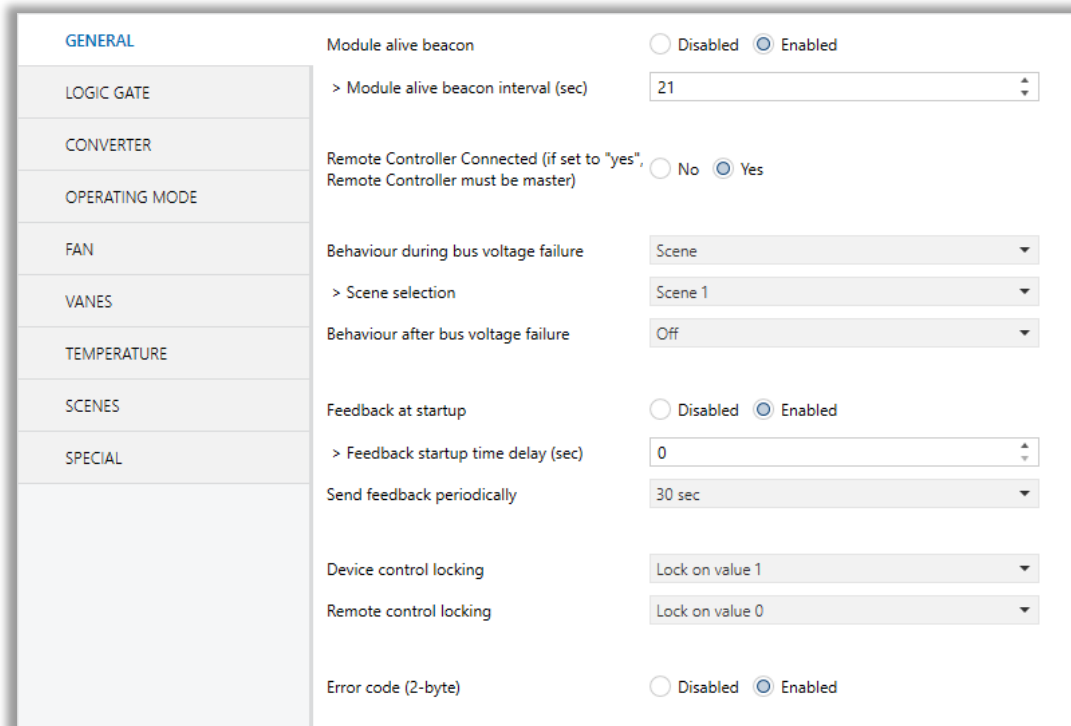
GENERAL
LOGIC GATE
CONVERTER
OPERATING MODE
FAN
VANES
TEMPERATURE
SCENES
SPECIAL

Module alive beacon Disabled Enabled
> Module alive beacon interval (sec) 21

Remote Controller Connected (if set to "yes", Remote Controller must be master) No Yes

Behaviour during bus voltage failure Scene
> Scene selection Scene 1
Behaviour after bus voltage failure Off

Feedback at startup Disabled Enabled
> Feedback startup time delay (sec) 0
Send feedback periodically 30 sec

Device control locking Lock on value 1
Remote control locking Lock on value 0

Error code (2-byte) Disabled Enabled